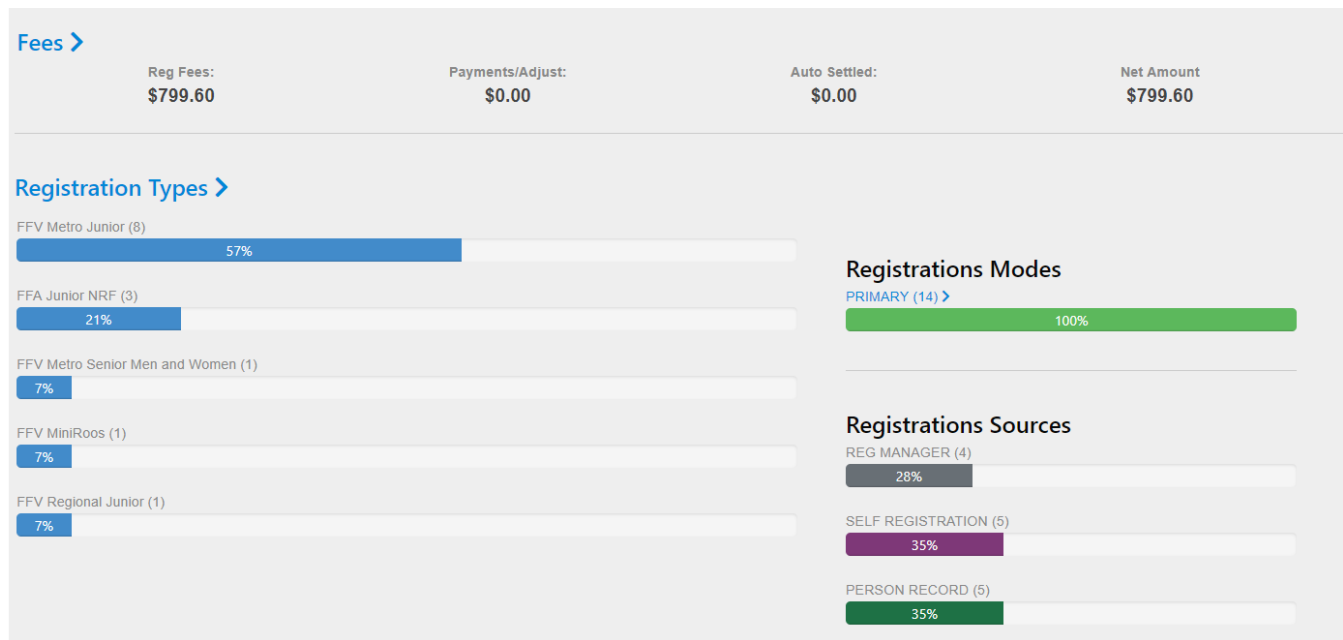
Fees >

| Reg Fees: | Payments/Adjust: | Auto Settled: | Net Amount |
|---|---|---|---|
| $799.60 | $0.00 | $0.00 | $799.60 |

Registration Types >

FFV Metro Junior (8)
57%

FFA Junior NRF (3)
21%

FFV Metro Senior Men and Women (1)
7%

FFV MiniRoos (1)
7%

FFV Regional Junior (1)
7%

Registrations Modes
PRIMARY (14) >
100%

Registrations Sources
REG MANAGER (4)
28%

SELF REGISTRATION (5)
35%

PERSON RECORD (5)
35%